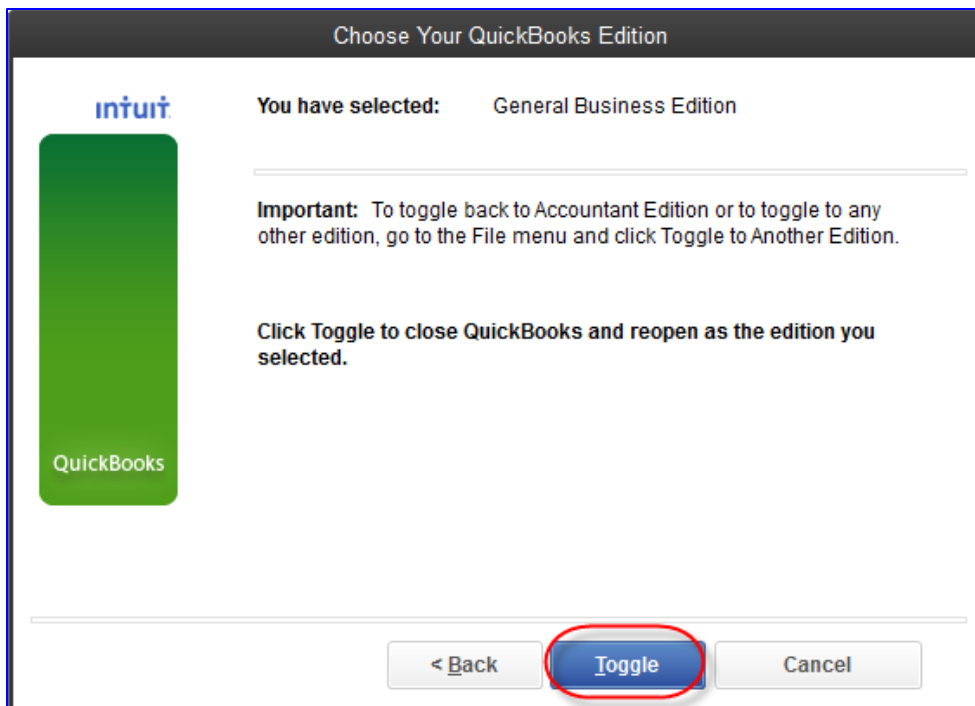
Choose Your QuickBooks Edition

intuit

QuickBooks

You have selected: General Business Edition

Important: To toggle back to Accountant Edition or to toggle to any other edition, go to the File menu and click Toggle to Another Edition.

Click Toggle to close QuickBooks and reopen as the edition you selected.

< Back

Toggle

Cancel